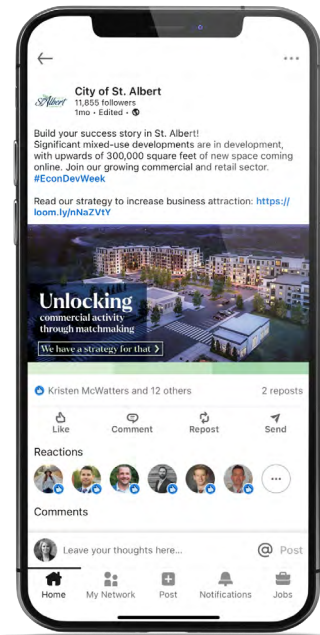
City of St. Albert
11,855 followers
1mo • Edited •

Build your success story in St. Albert!
Significant mixed-use developments are in development, with upwards of 300,000 square feet of new space coming online. Join our growing commercial and retail sector. #EconDevWeek

Read our strategy to increase business attraction: https://loom.ly/nNaZVtY

Unlocking
commercial activity through matchmaking
We have a strategy for that

Kristen McWatters and 12 others
2 reposts

Like
Comment
Repost
Send

Reactions

Comments

Leave your thoughts here...
Post

Home
My Network
Post
Notifications
Jobs